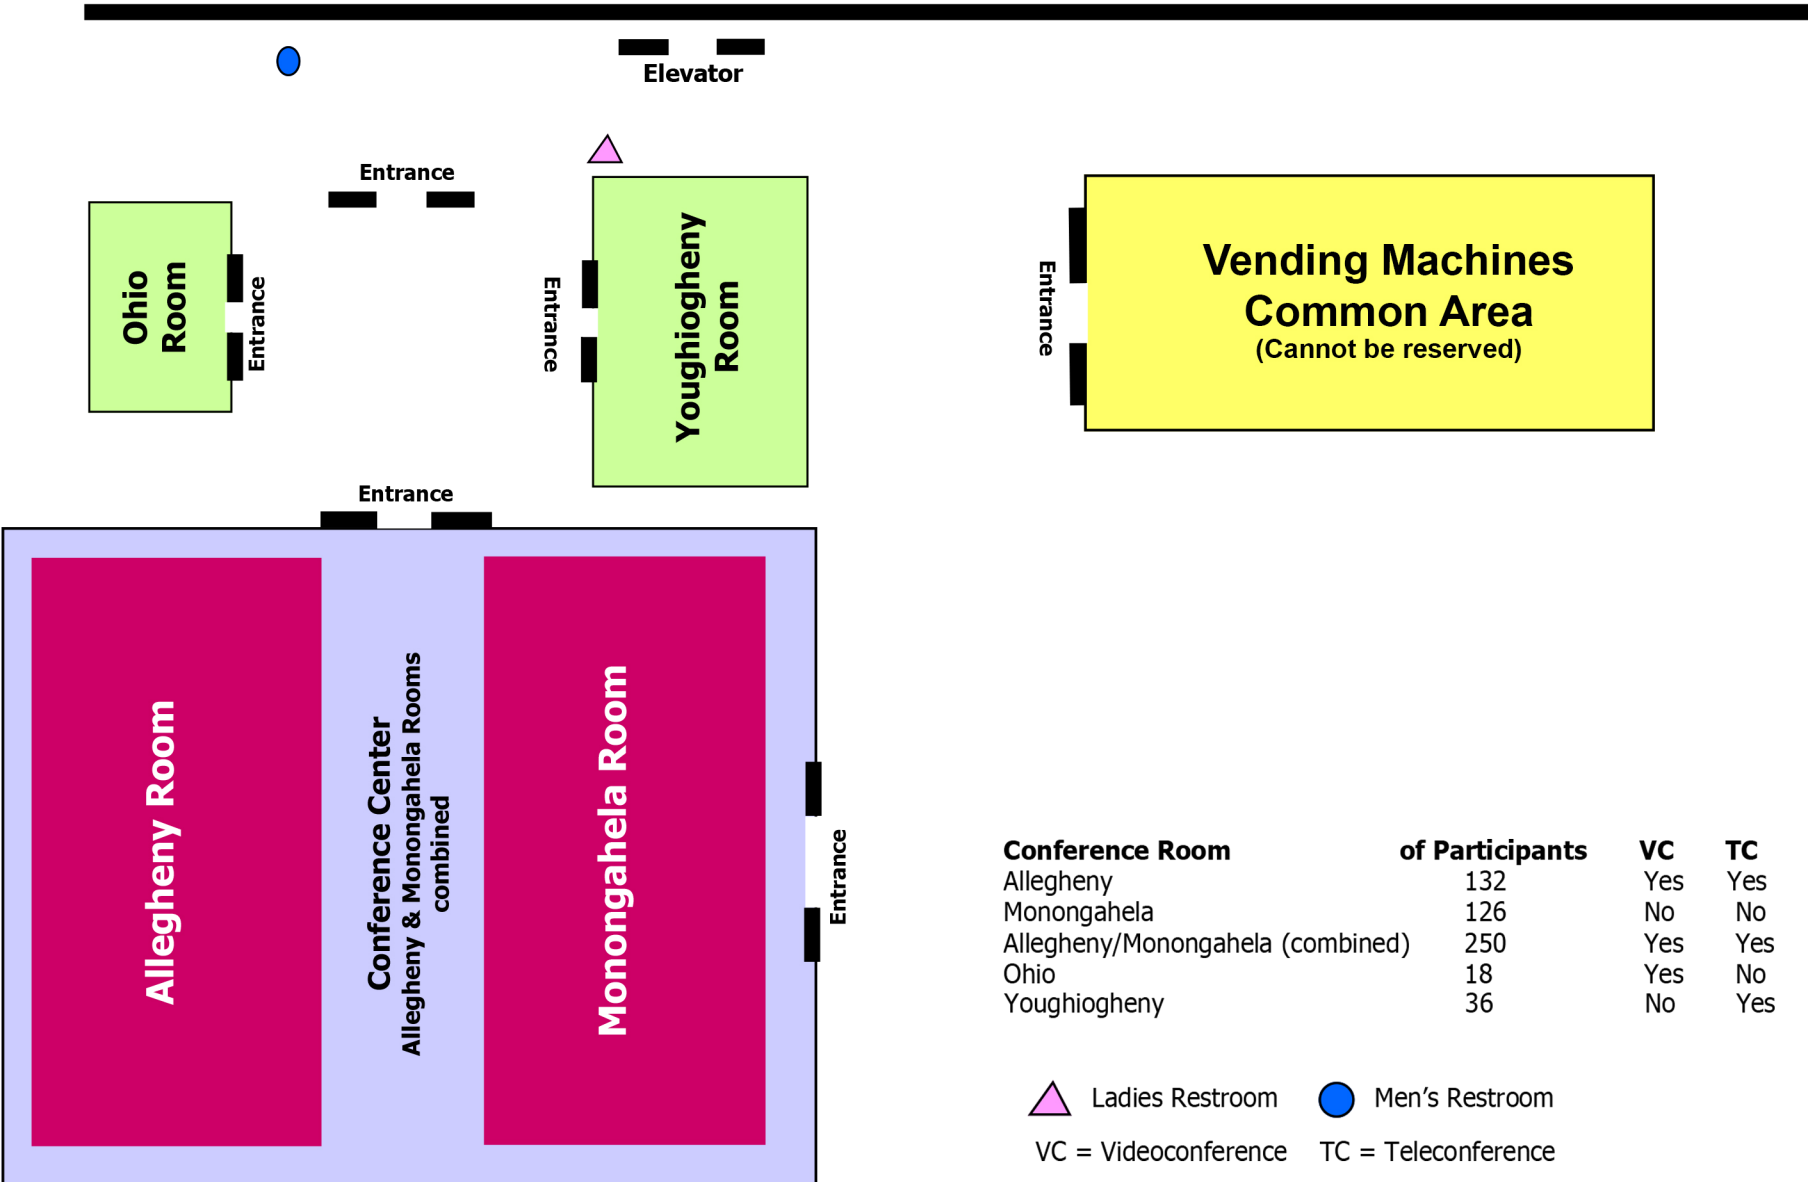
Elevator

Entrance

Ohio Room

Entrance

Entrance

Youghiogheny Room

Entrance

Vending Machines Common Area
(Cannot be reserved)

Entrance

Allegheny Room

Conference Center
Allegheny & Monongahela Rooms combined

Monongahela Room

Entrance

| Conference Room | of Participants | VC | TC |
|---|---|---|---|
| Allegheny | 132 | Yes | Yes |
| Monongahela | 126 | No | No |
| Allegheny/Monongahela (combined) | 250 | Yes | Yes |
| Ohio | 18 | Yes | No |
| Youghiogheny | 36 | No | Yes |

Ladies Restroom   Men’s Restroom

VC = Videoconference   TC = Teleconference